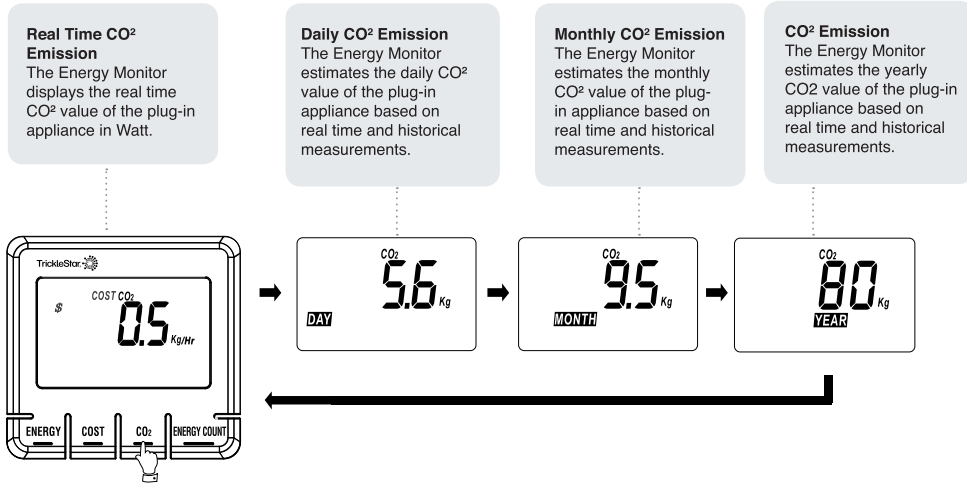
**Real Time CO² Emission**
The Energy Monitor displays the real time CO² value of the plug-in appliance in Watt.

**Daily CO² Emission**
The Energy Monitor estimates the daily CO² value of the plug-in appliance based on real time and historical measurements.

**Monthly CO² Emission**
The Energy Monitor estimates the monthly CO² value of the plug-in appliance based on real time and historical measurements.

**CO² Emission**
The Energy Monitor estimates the yearly CO2 value of the plug-in appliance based on real time and historical measurements.

TrickleStar

$ COST $CO_2$ 0.5 Kg/Hr

ENERGY COST $CO_2$ ENERGY COUNT

$CO_2$ 5.6 Kg DAY

$CO_2$ 9.5 Kg MONTH

$CO_2$ 80 Kg YEAR